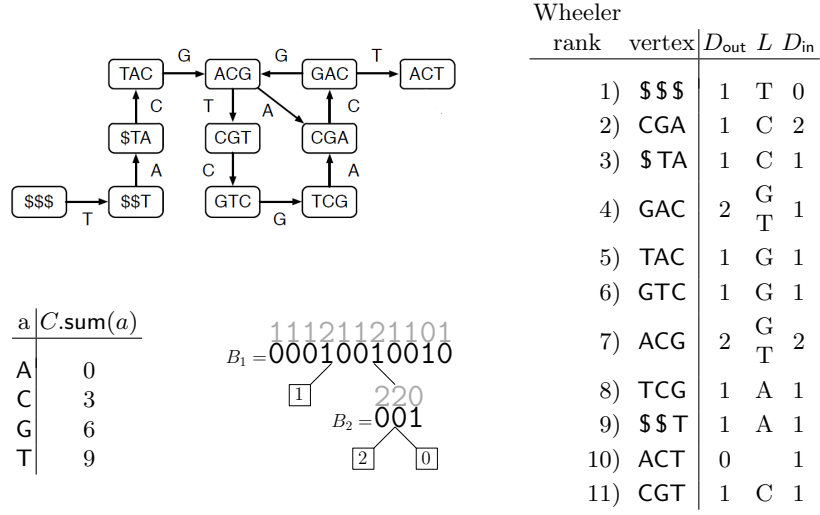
TAC G ACG G GAC T ACT
C T A C
$TA CGT CGA
A C A
$$$ T $$T GTC G TCG

| a | $C$.sum$(a)$ |
|---|---|
| A | 0 |
| C | 3 |
| G | 6 |
| T | 9 |

11121121101
$B_1 =$ 00010010010
1
220
$B_2 =$ 001
2 0

Wheeler

| rank | vertex | $D_{\text{out}}$ | $L$ | $D_{\text{in}}$ |
|---|---|---|---|---|
| 1) | $$$ | 1 | T | 0 |
| 2) | CGA | 1 | C | 2 |
| 3) | $TA | 1 | C | 1 |
| 4) | GAC | 2 | G T | 1 |
| 5) | TAC | 1 | G | 1 |
| 6) | GTC | 1 | G | 1 |
| 7) | ACG | 2 | G T | 2 |
| 8) | TCG | 1 | A | 1 |
| 9) | $$T | 1 | A | 1 |
| 10) | ACT | 0 | | 1 |
| 11) | CGT | 1 | C | 1 |